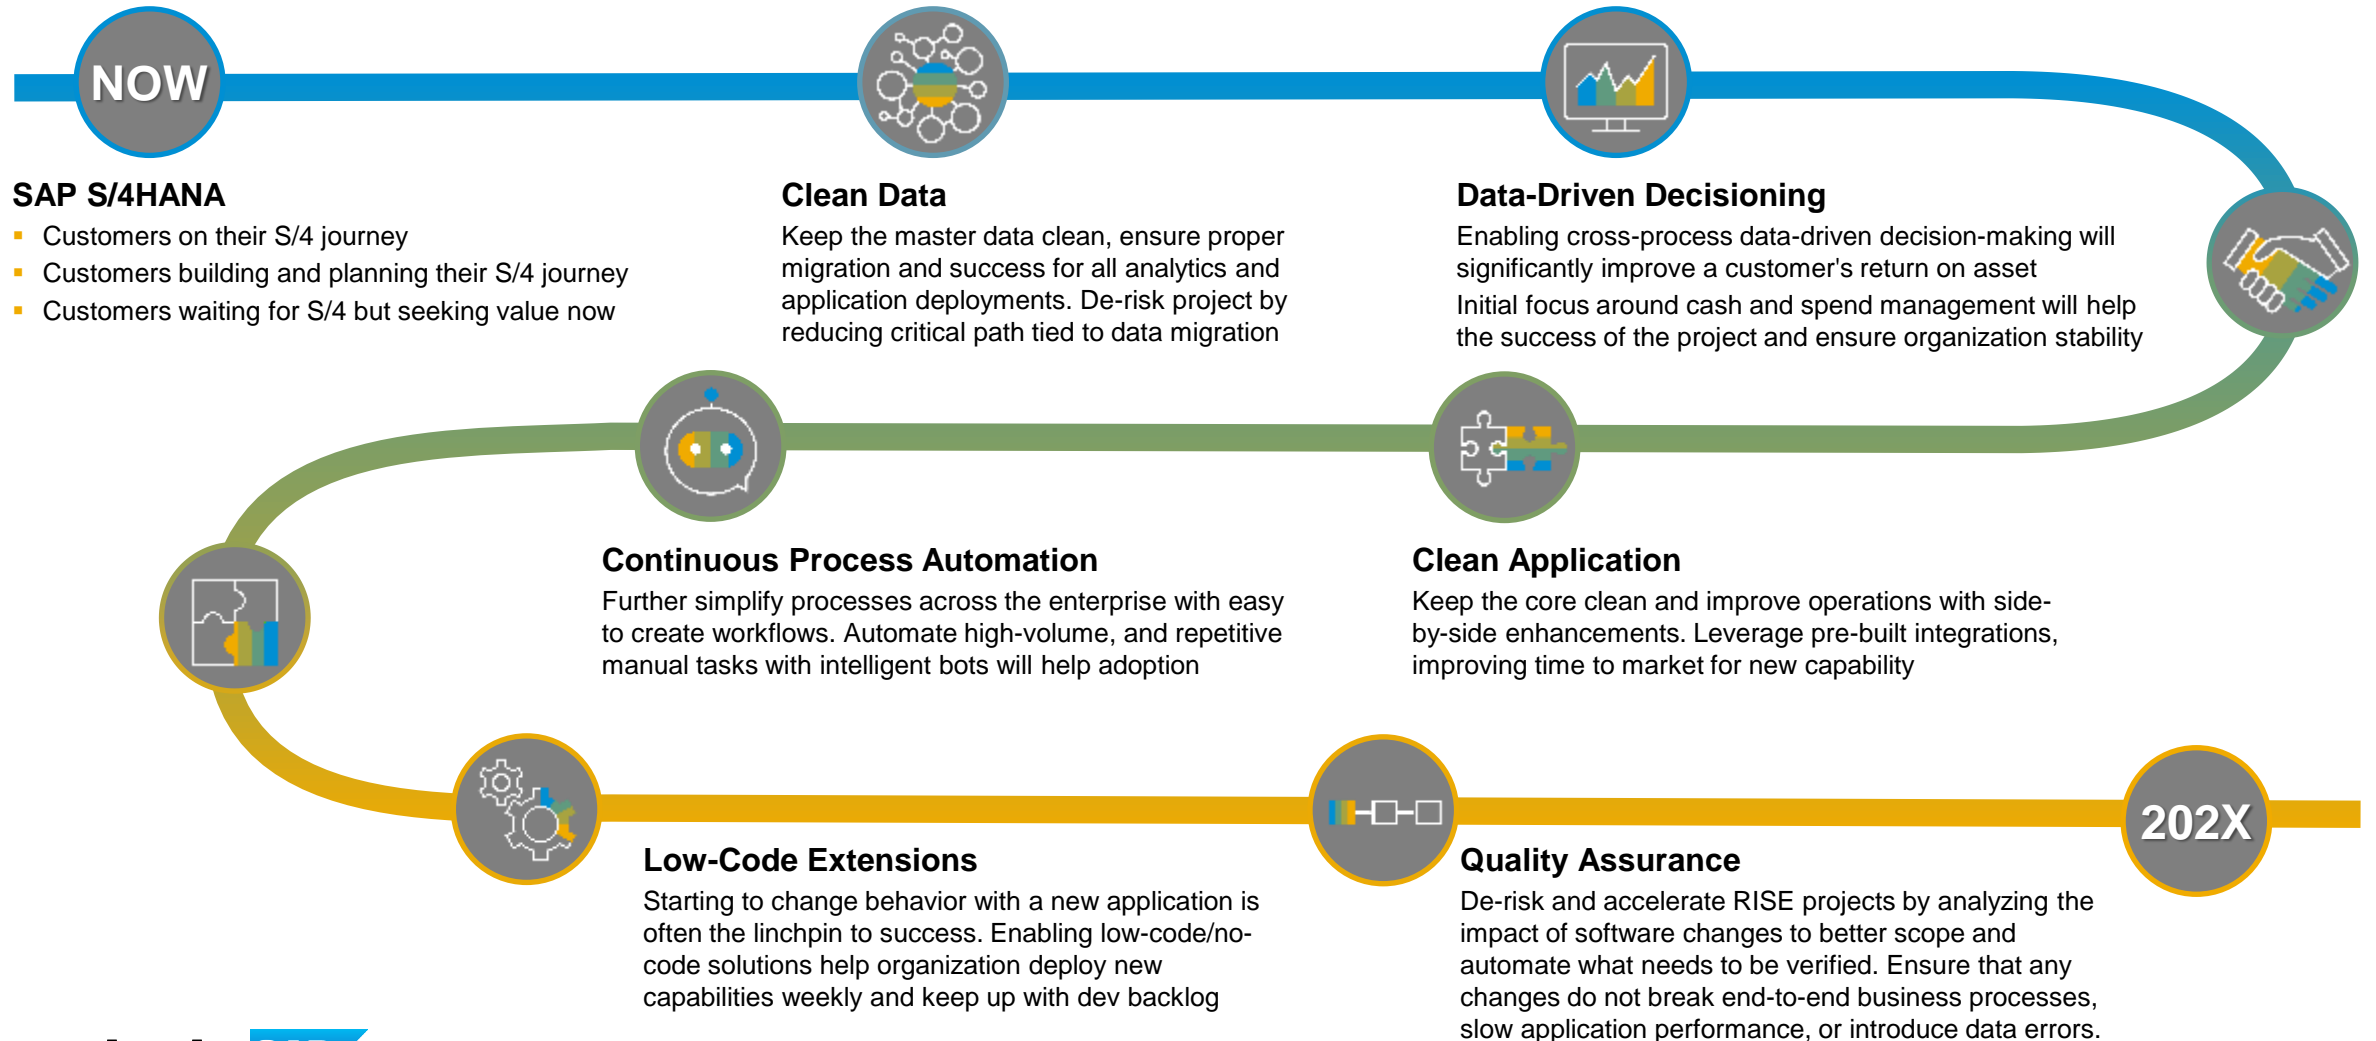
NOW

SAP S/4HANA
- Customers on their S/4 journey
- Customers building and planning their S/4 journey
- Customers waiting for S/4 but seeking value now

Clean Data
Keep the master data clean, ensure proper migration and success for all analytics and application deployments. De-risk project by reducing critical path tied to data migration

Data-Driven Decisioning
Enabling cross-process data-driven decision-making will significantly improve a customer's return on asset
Initial focus around cash and spend management will help the success of the project and ensure organization stability

Continuous Process Automation
Further simplify processes across the enterprise with easy to create workflows. Automate high-volume, and repetitive manual tasks with intelligent bots will help adoption

Clean Application
Keep the core clean and improve operations with side-by-side enhancements. Leverage pre-built integrations, improving time to market for new capability

Low-Code Extensions
Starting to change behavior with a new application is often the linchpin to success. Enabling low-code/no-code solutions help organization deploy new capabilities weekly and keep up with dev backlog

Quality Assurance
De-risk and accelerate RISE projects by analyzing the impact of software changes to better scope and automate what needs to be verified. Ensure that any changes do not break end-to-end business processes, slow application performance, or introduce data errors.

202X